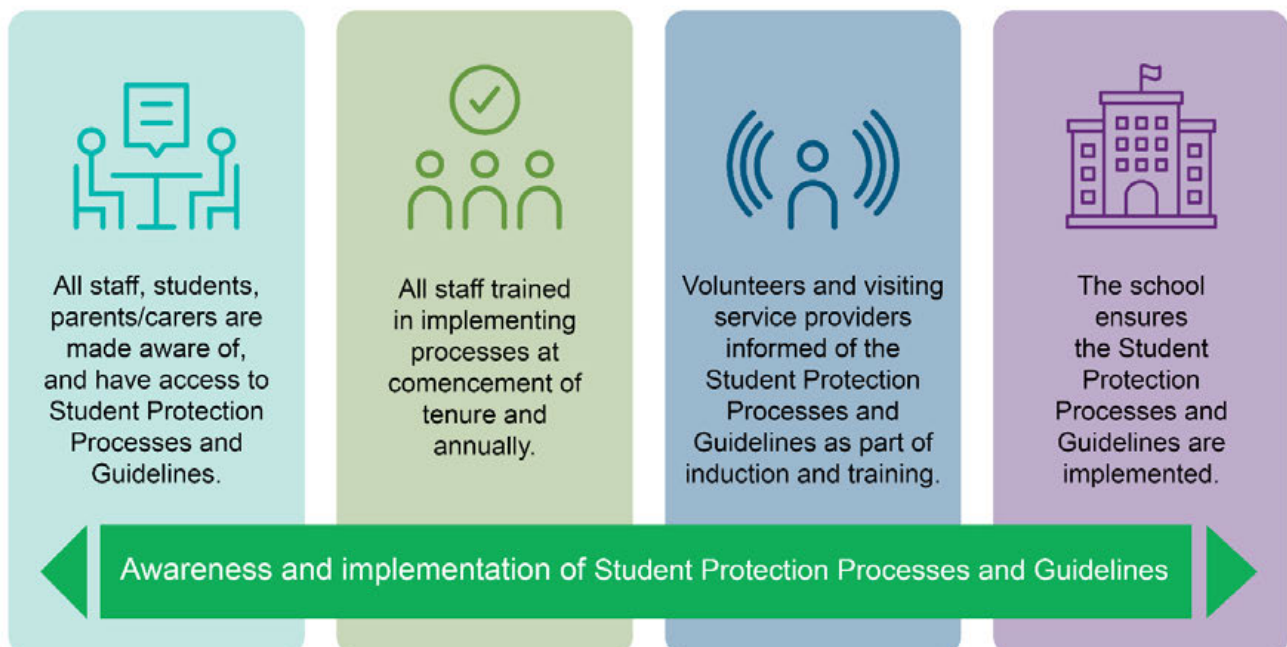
All staff, students, parents/carers are made aware of, and have access to Student Protection Processes and Guidelines.

All staff trained in implementing processes at comencement of tenure and annually.

Volunteers and visiting service providers informed of the Student Protection Processes and Guidelines as part of induction and training.

The school ensures the Student Protection Processes and Guidelines are implemented.

Awareness and implementation of Student Protection Processes and Guidelines